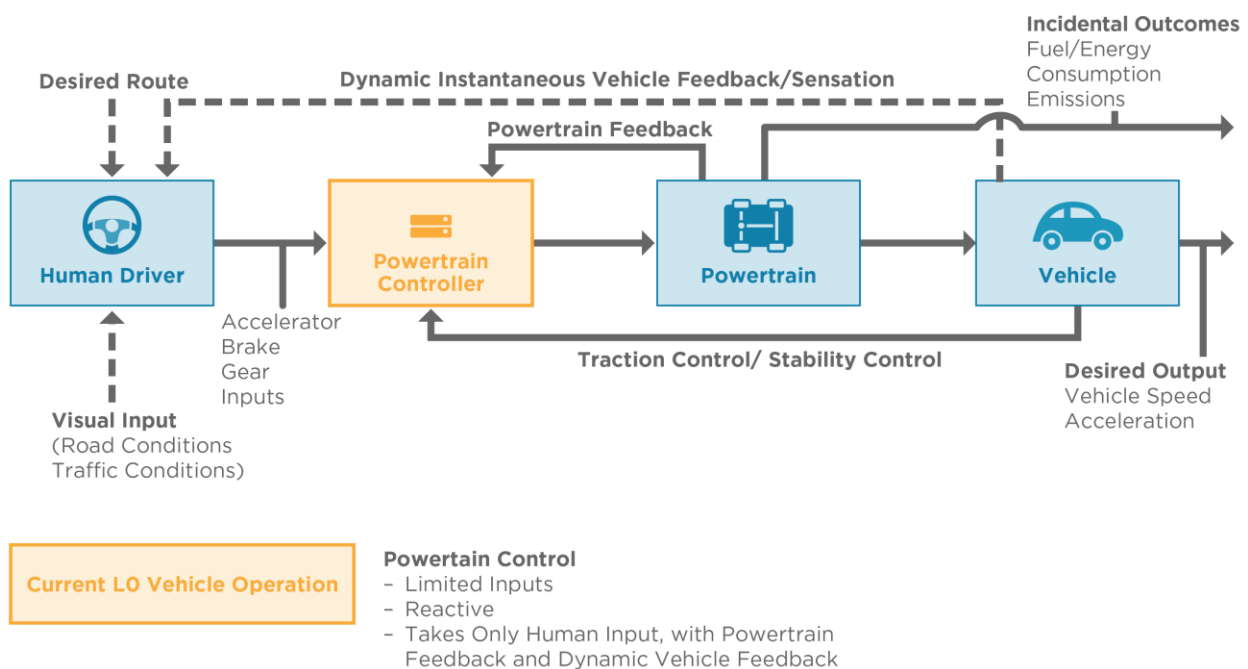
Incidental Outcomes
Fuel/Energy
Consumption
Emissions

Desired Route

Dynamic Instantaneous Vehicle Feedback/Sensation

Powertrain Feedback

Human Driver

Powertrain Controller

Powertrain

Vehicle

Accelerator
Brake
Gear
Inputs

Traction Control/ Stability Control

Desired Output
Vehicle Speed
Acceleration

Visual Input
(Road Conditions
Traffic Conditions)

Current L0 Vehicle Operation

Powertain Control
– Limited Inputs
– Reactive
– Takes Only Human Input, with Powertrain Feedback and Dynamic Vehicle Feedback